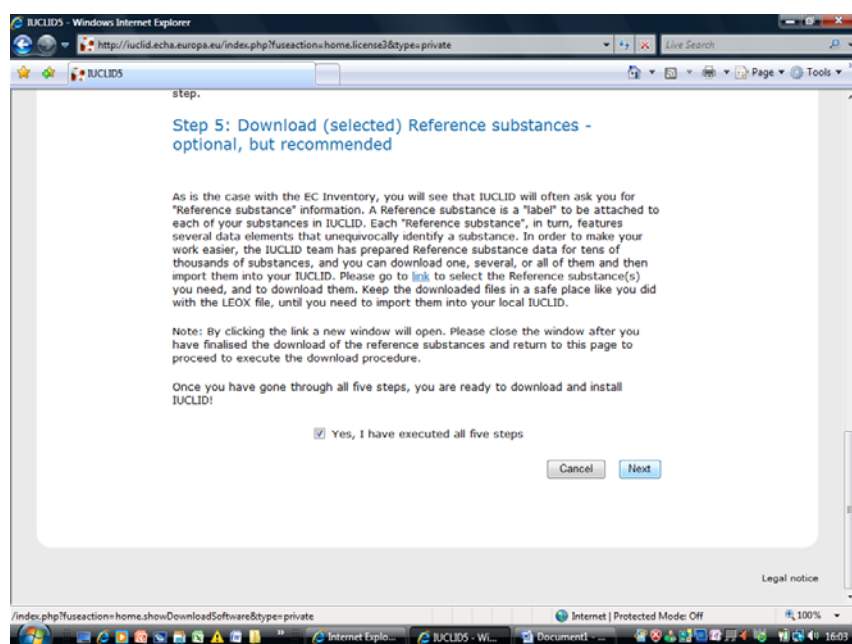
IUCLID5 - Windows Internet Explorer

http://iuclid.echa.europa.eu/index.php?fuseaction=home.license3&type=private

Live Search

IUCLID5

Page ▾ Tools ▾

step.

Step 5: Download (selected) Reference substances - optional, but recommended

As is the case with the EC Inventory, you will see that IUCLID will often ask you for "Reference substance" information. A Reference substance is a "label" to be attached to each of your substances in IUCLID. Each "Reference substance", in turn, features several data elements that unequivocally identify a substance. In order to make your work easier, the IUCLID team has prepared Reference substance data for tens of thousands of substances, and you can download one, several, or all of them and then import them into your IUCLID. Please go to link to select the Reference substance(s) you need, and to download them. Keep the downloaded files in a safe place like you did with the LEOX file, until you need to import them into your local IUCLID.

Note: By clicking the link a new window will open. Please close the window after you have finalised the download of the reference substances and return to this page to proceed to execute the download procedure.

Once you have gone through all five steps, you are ready to download and install IUCLID!

Yes, I have executed all five steps

Cancel Next

Legal notice

/index.php?fuseaction=home.showDownloadSoftware&type=private

Internet | Protected Mode: Off

100%

Internet Explo... IUCLID5 - Wi... Document1 - ...

16:03